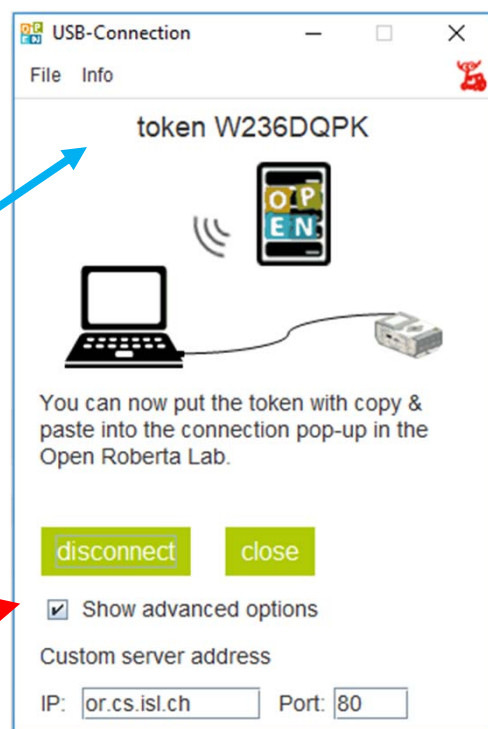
USB-Connection

File Info

token W236DQPK

O P
E N

You can now put the token with copy & paste into the connection pop-up in the Open Roberta Lab.

disconnect close

Show advanced options

Custom server address

IP: or.cs.isl.ch Port: 80